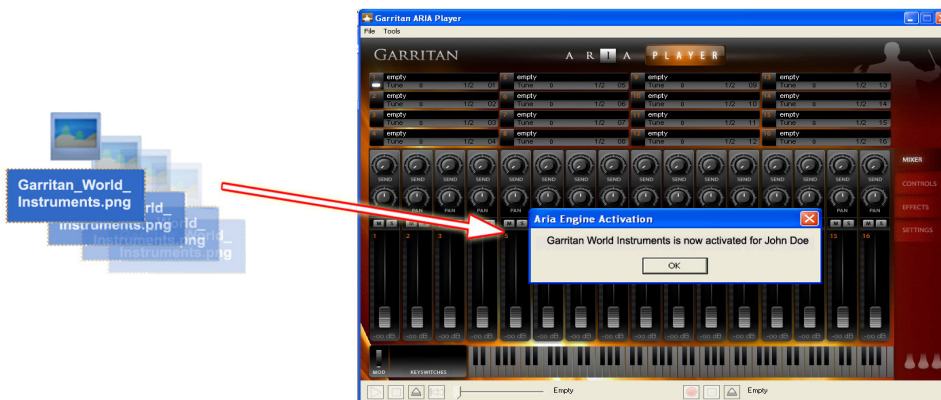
Garritan_World_Instruments.png
Instruments.png
Instruments.png
Instruments.png

Garritan ARIA Player
File Tools
GARRITAN
A R I A PLAYER

| | | | |
|---|---|---|---|
| 1 empty Tune 0 1/2 01 | 5 empty Tune 0 1/2 05 | 9 empty Tune 0 1/2 09 | 13 empty Tune 0 1/2 13 |
| 2 empty Tune 0 1/2 02 | 6 empty Tune 0 1/2 06 | 10 empty Tune 0 1/2 10 | 14 empty Tune 0 1/2 14 |
| 3 empty Tune 0 1/2 03 | 7 empty Tune 0 1/2 07 | 11 empty Tune 0 1/2 11 | 15 empty Tune 0 1/2 15 |
| 4 empty Tune 0 1/2 04 | 8 empty Tune 0 1/2 08 | 12 empty Tune 0 1/2 12 | 16 empty Tune 0 1/2 16 |

MIXER
CONTROLS
EFFECTS
SETTINGS

SEND SEND SEND SEND SEND SEND SEND SEND SEND SEND SEND SEND SEND SEND SEND SEND
PAN PAN PAN PAN PAN PAN PAN PAN PAN PAN PAN PAN PAN PAN PAN PAN

1 2 3 15 16

Aria Engine Activation
Garritan World Instruments is now activated for John Doe
OK

-oo dB -oo dB -oo dB -oo dB -oo dB -oo dB -oo dB -oo dB -oo dB -oo dB -oo dB -oo dB -oo dB -oo dB -oo dB -oo dB

MOD
KEYSWITCHES

Empty
Empty